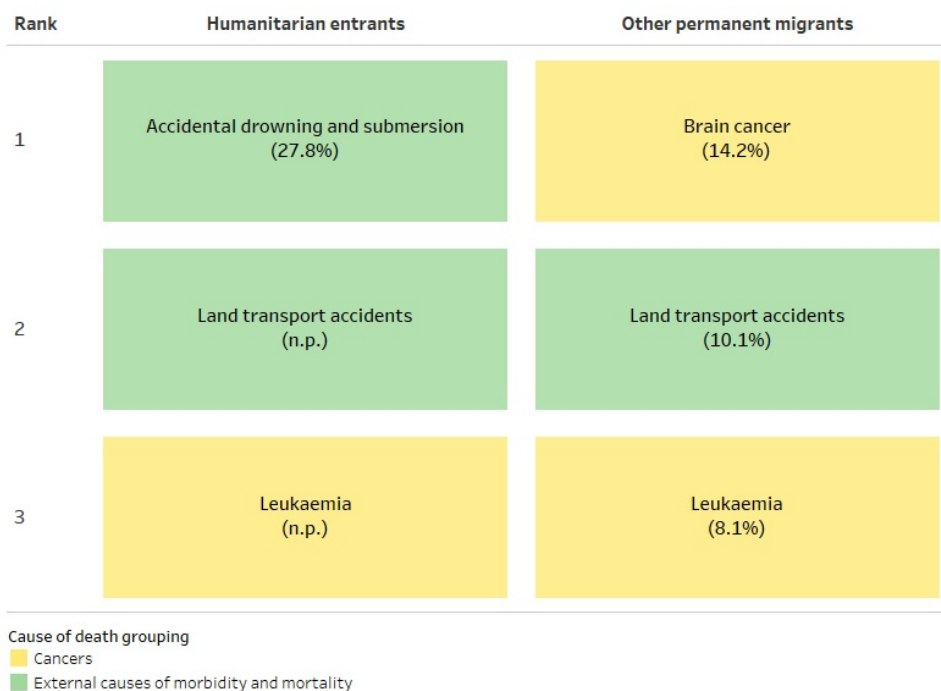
| Rank | Humanitarian entrants | Other permanent migrants |
|---|---|---|
| 1 | Accidental drowning and submersion (27.8%) | Brain cancer (14.2%) |
| 2 | Land transport accidents (n.p.) | Land transport accidents (10.1%) |
| 3 | Leukaemia (n.p.) | Leukaemia (8.1%) |

Cause of death grouping
Cancers
External causes of morbidity and mortality